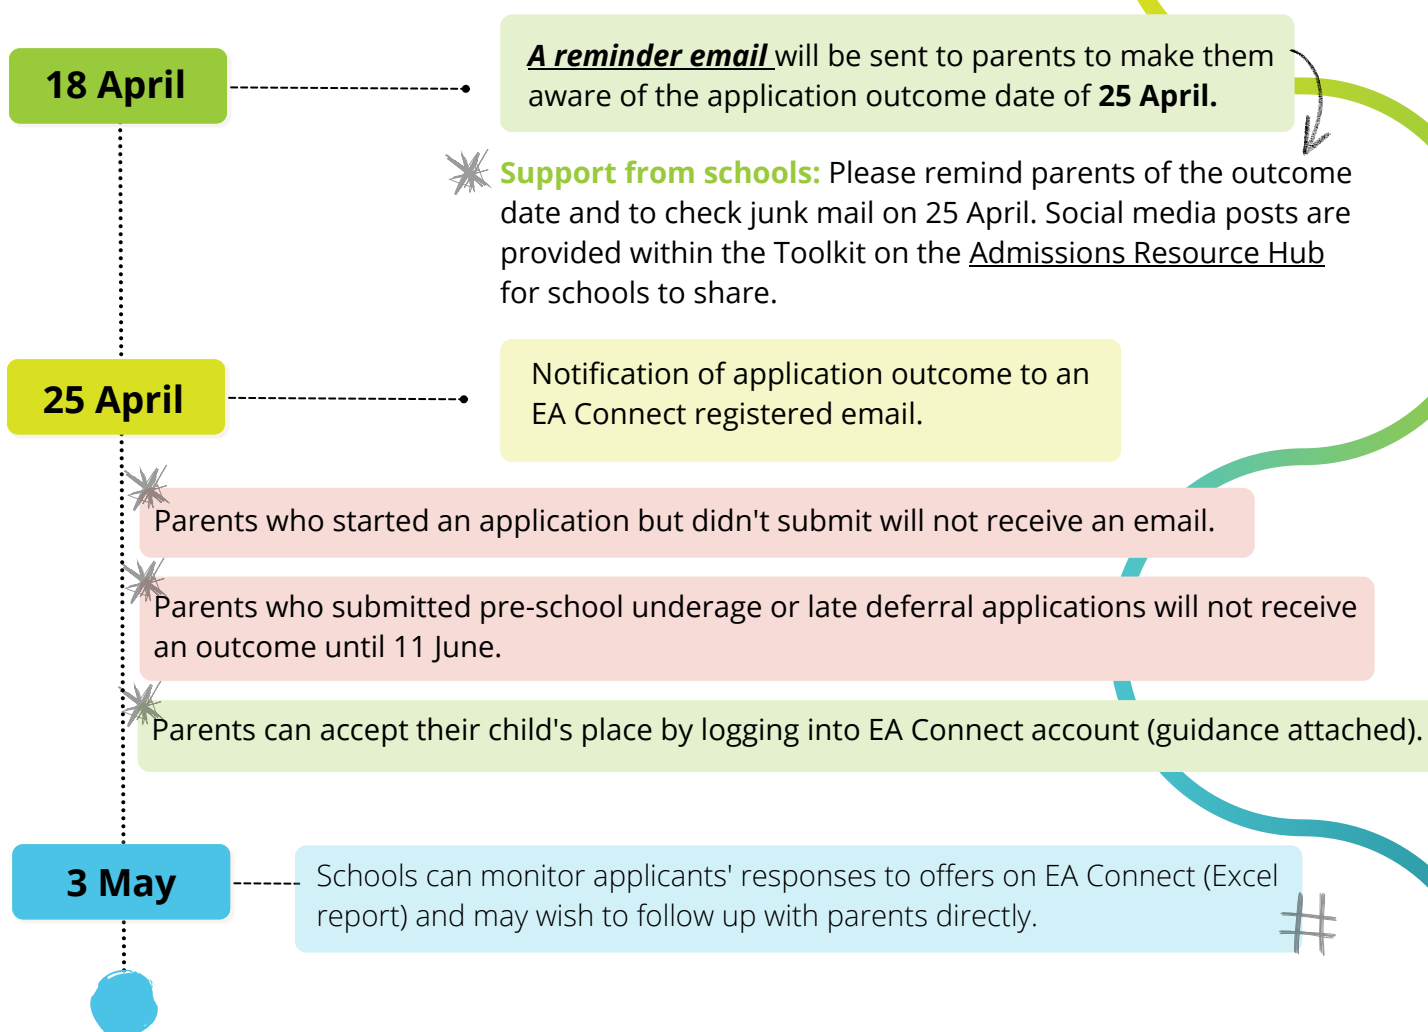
18 April

A reminder email will be sent to parents to make them aware of the application outcome date of 25 April.

Support from schools: Please remind parents of the outcome date and to check junk mail on 25 April. Social media posts are provided within the Toolkit on the Admissions Resource Hub for schools to share.

25 April

Notification of application outcome to an EA Connect registered email.

Parents who started an application but didn't submit will not receive an email.

Parents who submitted pre-school underage or late deferral applications will not receive an outcome until 11 June.

Parents can accept their child's place by logging into EA Connect account (guidance attached).

3 May

Schools can monitor applicants' responses to offers on EA Connect (Excel report) and may wish to follow up with parents directly.